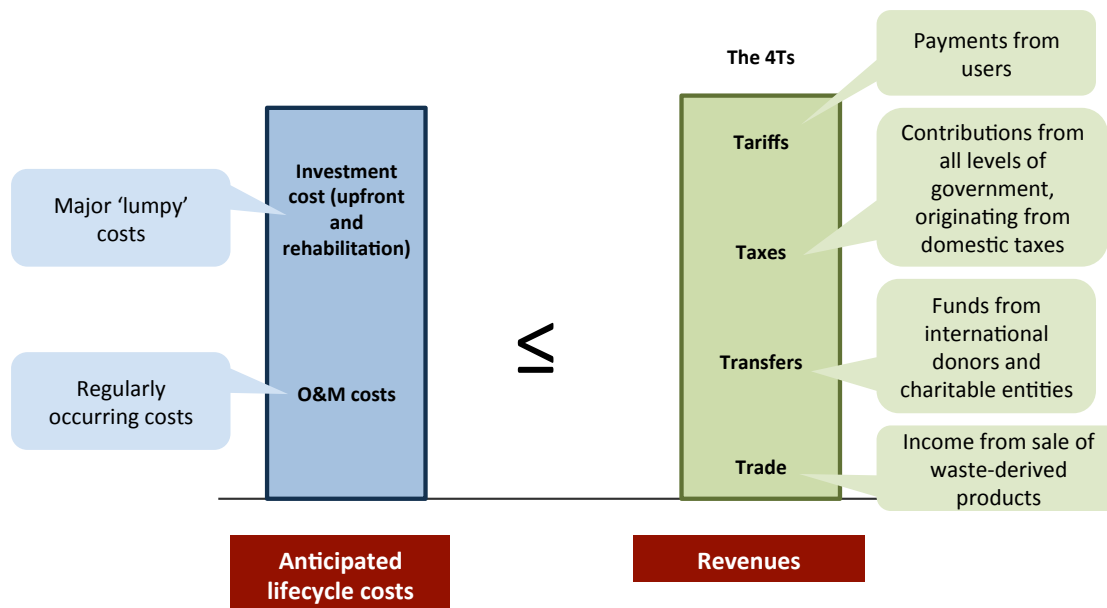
Major 'lumpy' costs

Regularly occurring costs

Investment cost (upfront and rehabilitation)

O&M costs

Anticipated lifecycle costs

$\leq$

The 4Ts

Tariffs

Taxes

Transfers

Trade

Revenues

Payments from users

Contributions from all levels of government, originating from domestic taxes

Funds from international donors and charitable entities

Income from sale of waste-derived products